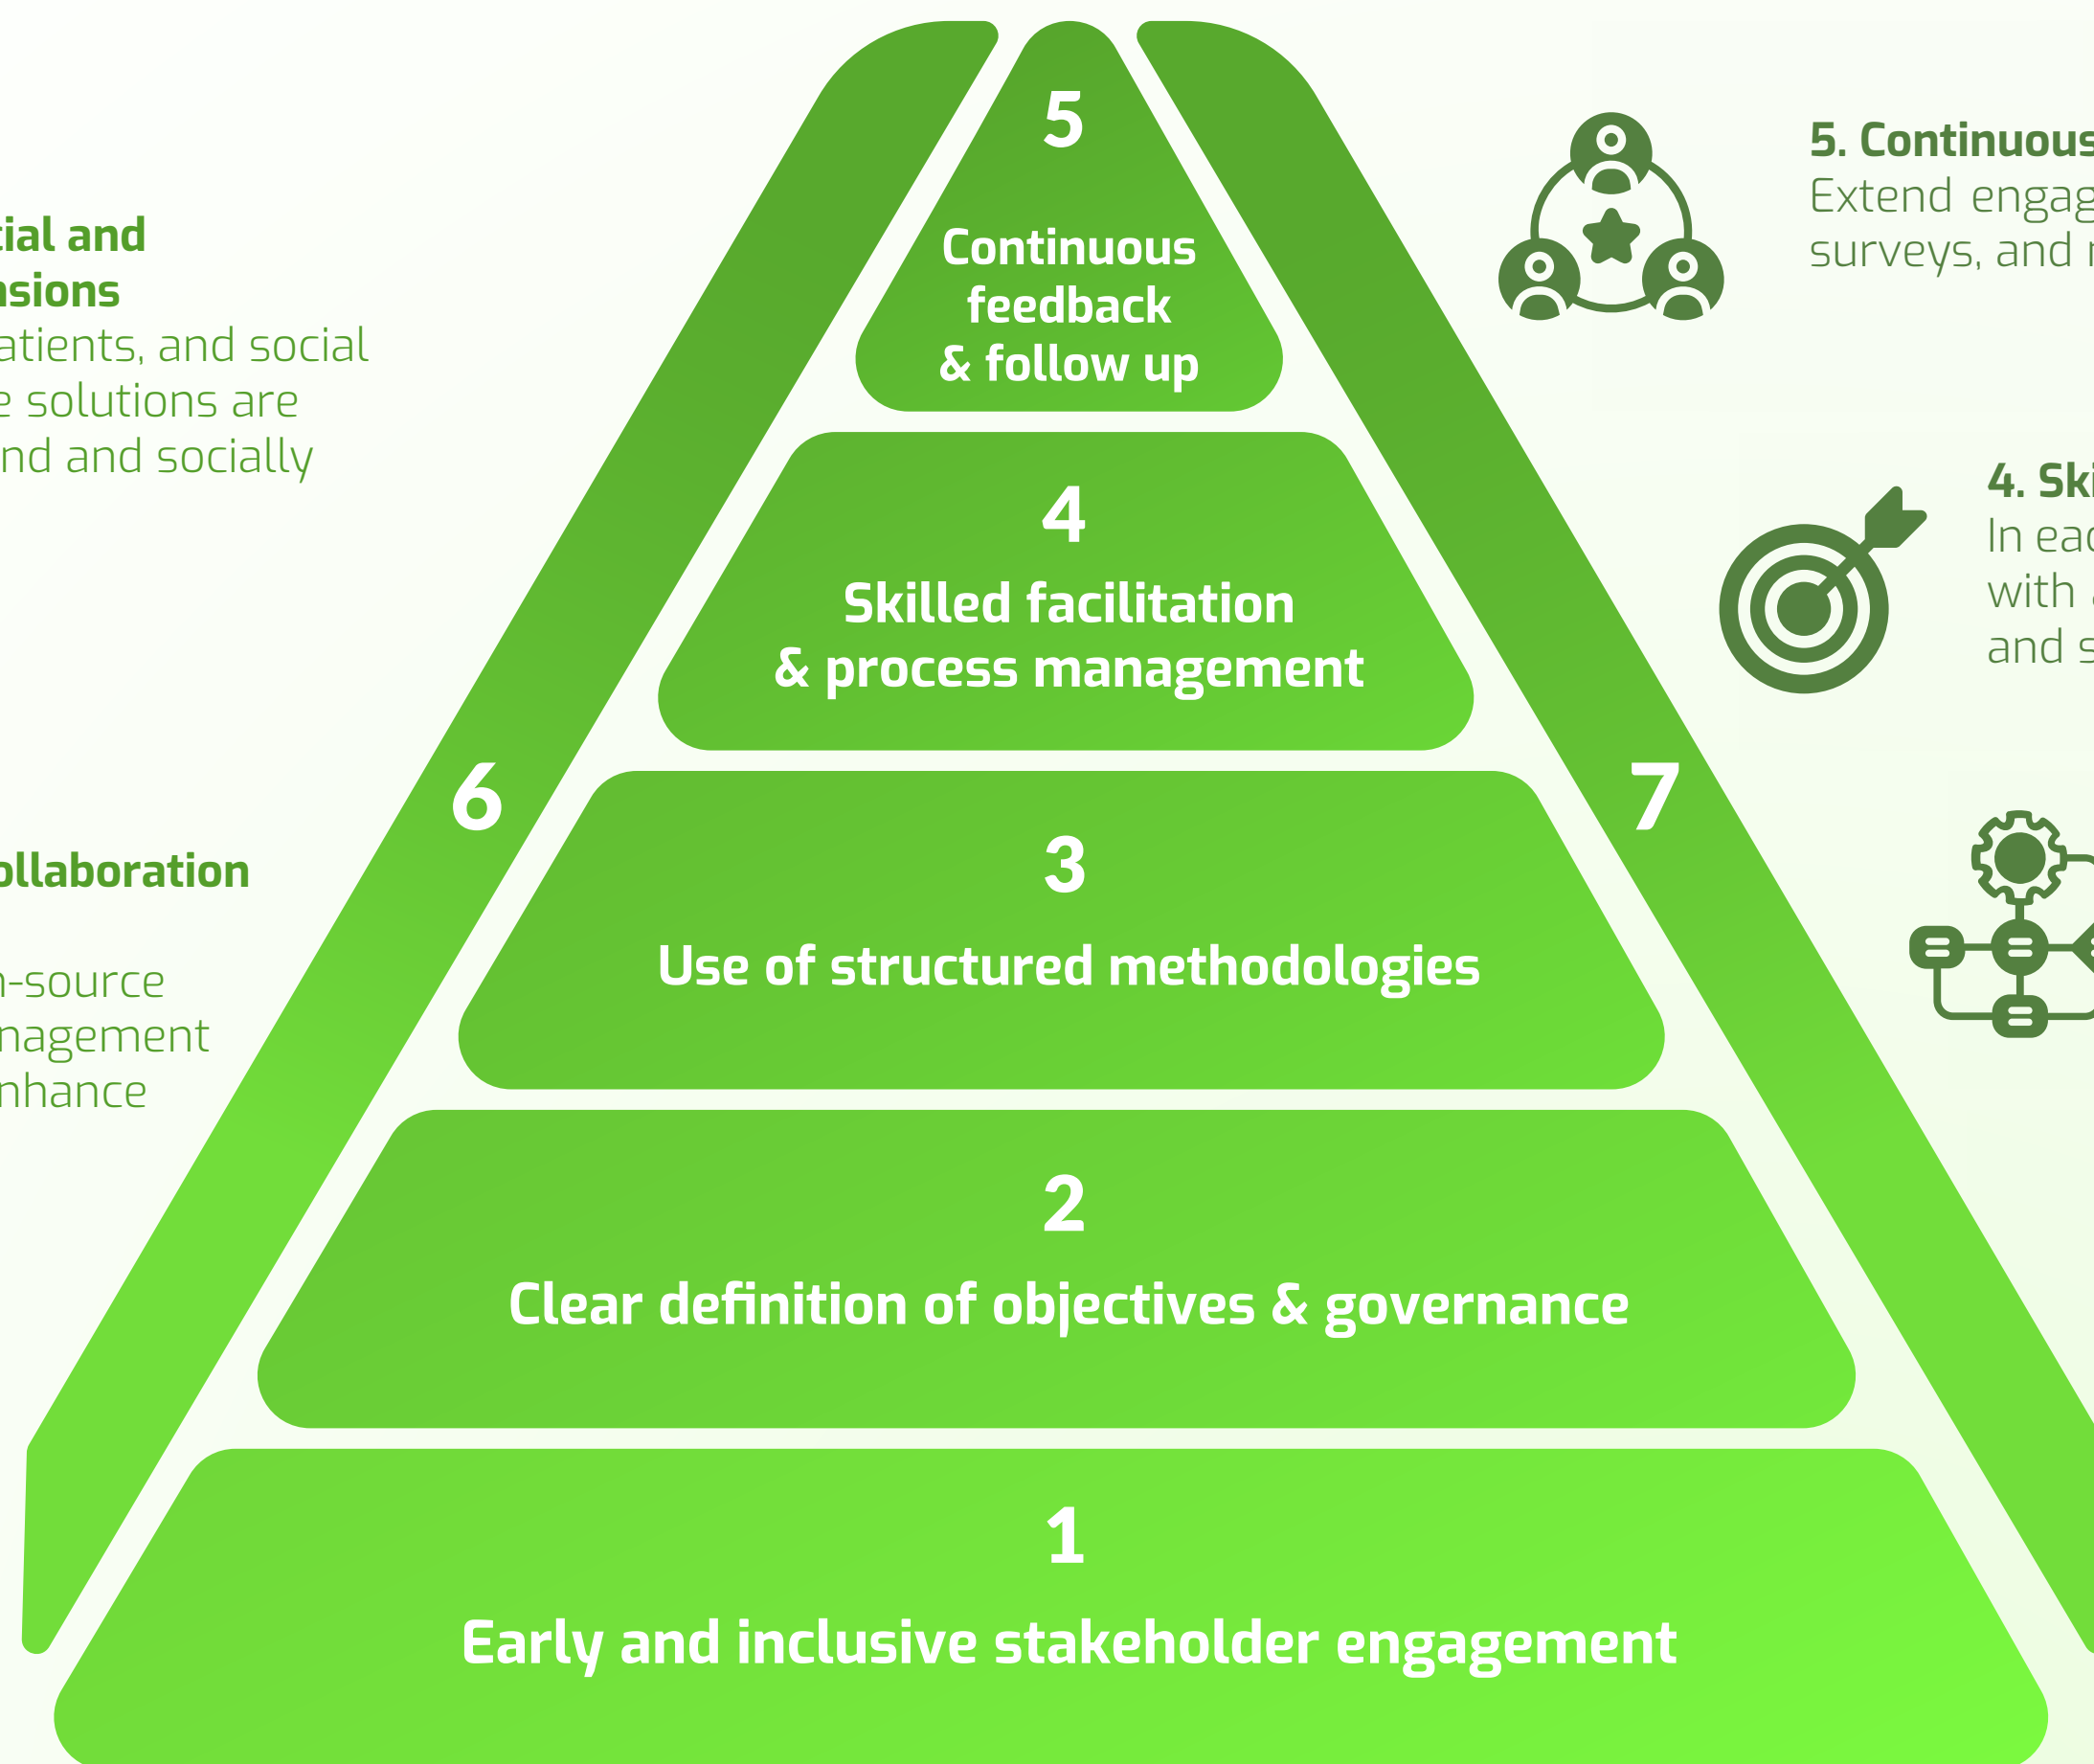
cial and
nsions
atients, and social
e solutions are
nd and socially

ollaboration

n-source
nagement
nhance

5
Continuous feedback & follow up

4
Skilled facilitation & process management

6

7

3
Use of structured methodologies

2
Clear definition of objectives & governance

1
Early and inclusive stakeholder engagement

5. Continuous
Extend engag
surveys, and r

4. Ski
In eac
with
and s